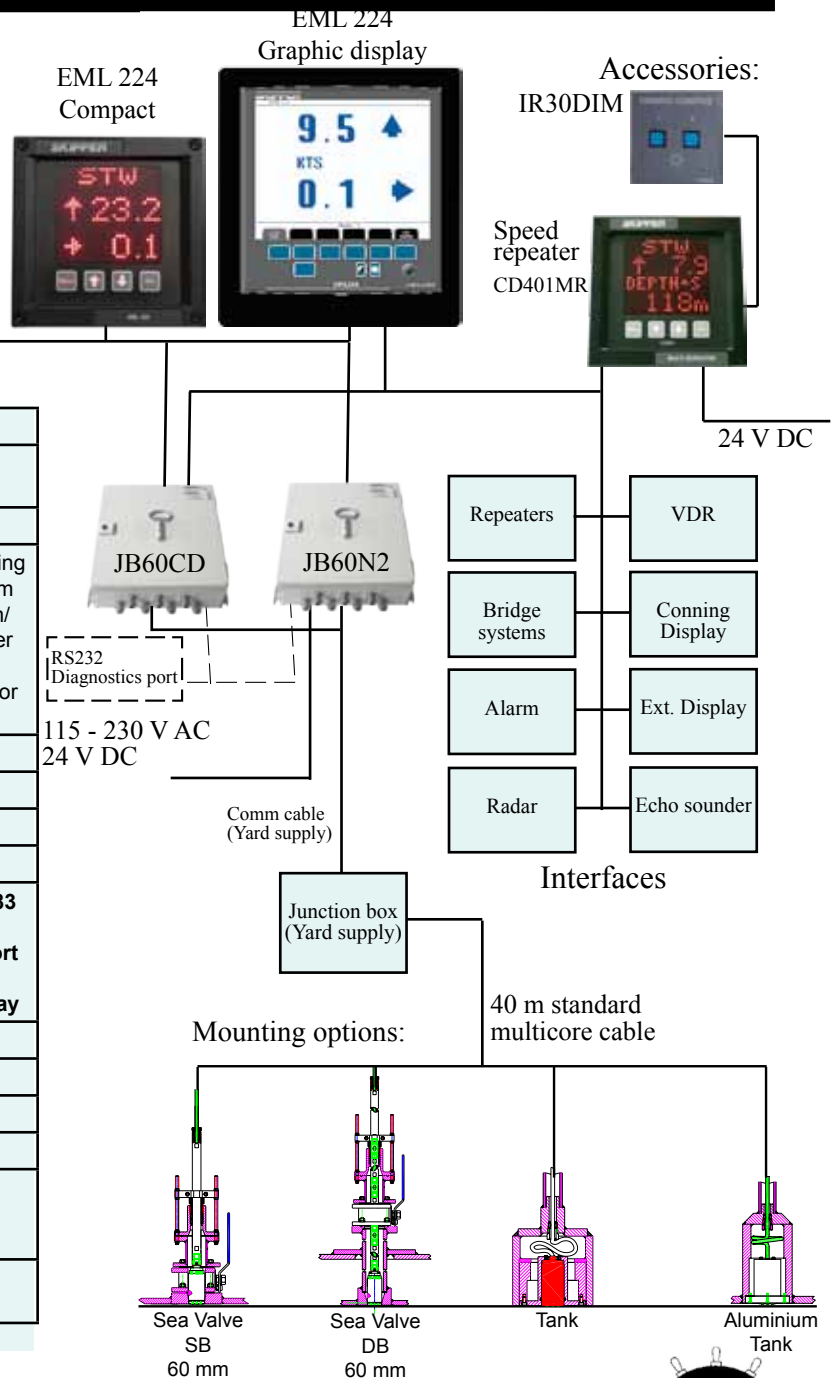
EML 224
Graphic display

EML 224
Compact

SKIPPER
STW
↑23.2
→ 0.1

9.5
KTS
0.1

Accessories:
IR30DIM

Speed repeater
CD401MR

STW
↑ 7.9
DEPTH=S
118m

24 V DC

ing
m
n/
er
or

33
rt
ay

JB60CD

JB60N2

RS232
Diagnostics port

115 - 230 V AC
24 V DC

Comm cable
(Yard supply)

Junction box
(Yard supply)

Repeaters

VDR

Bridge systems

Conning Display

Alarm

Ext. Display

Radar

Echo sounder

Interfaces

40 m standard
multicore cable

Mounting options:

Sea Valve
SB
60 mm

Sea Valve
DB
60 mm

Tank

Aluminium
Tank